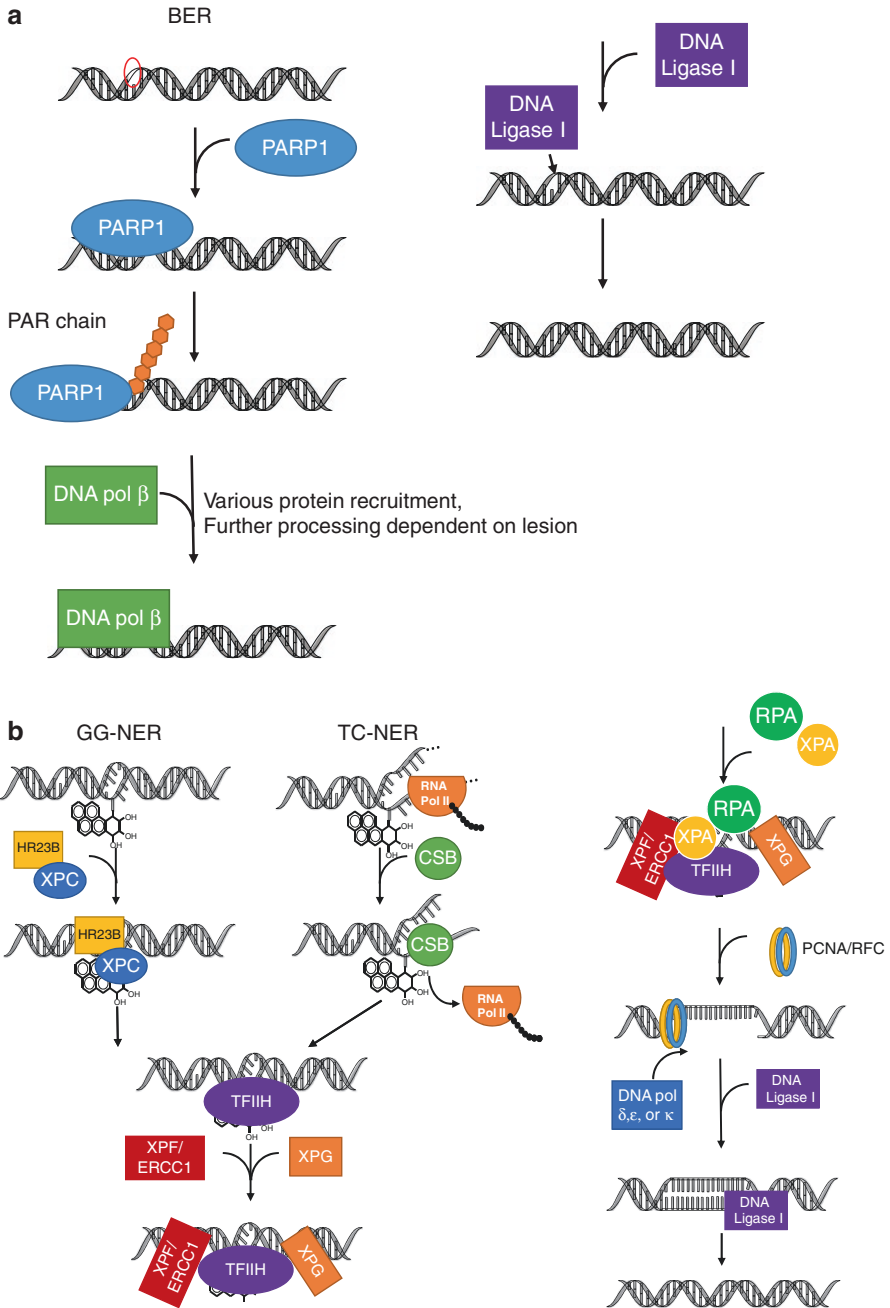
a

BER

PARP1

PARP1

PAR chain

PARP1

DNA pol β

Various protein recruitment, Further processing dependent on lesion

DNA pol β

DNA Ligase I

DNA Ligase I

b

GG-NER

HR23B

XPC

HR23B

XPC

OH

OH

OH

TC-NER

RNA Pol II

CSB

CSB

RNA Pol II

OH

OH

OH

TFIIH

OH

OH

XPF/ ERCC1

XPG

XPF/ ERCC1

TFIIH

XPG

RPA

XPA

RPA

XPA

XPF/ ERCC1

XPG

TFIIH

PCNA/RFC

DNA pol δ,ε, or κ

DNA Ligase I

DNA Ligase I